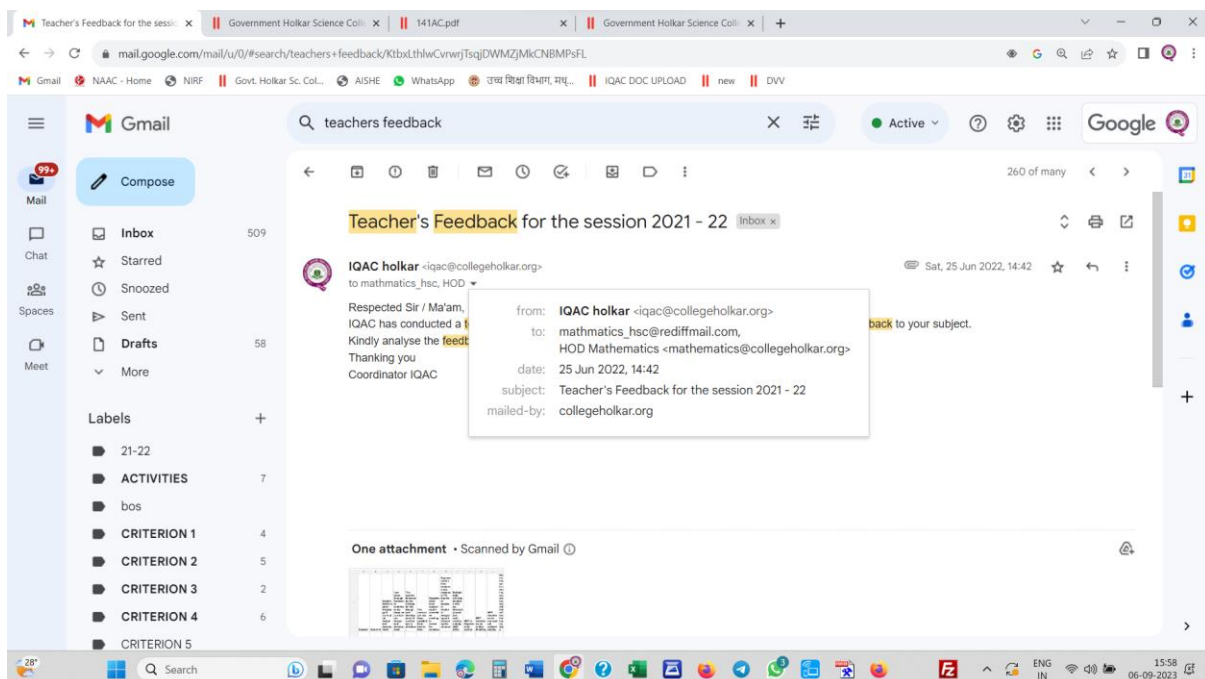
Teacher's Feedback for the sessio × | Government Holkar Science Colle × | 141AC.pdf × | Government Holkar Science Colle × | +

mail.google.com/mail/u/0/#search/teachers+feedback/KtbxLthlwCvrwrjTsqjDWMZjMkCNBMPsFL

Gmail | NAAC - Home | NIRF | Govt. Holkar Sc. Col... | AISHE | WhatsApp | उच्च शिक्षा विभाग, मप्र... | IQAC DOC UPLOAD | new | DVV

Gmail

teachers feedback

Active

Google

99+
Mail

Chat

Spaces

Meet

Compose

Inbox 509
Starred
Snoozed
Sent
Drafts 58
More

Labels +
21-22
ACTIVITIES 7
bos
CRITERION 1 4
CRITERION 2 5
CRITERION 3 2
CRITERION 4 6
CRITERION 5

260 of many

Teacher's Feedback for the session 2021 - 22 Inbox ×

IQAC holkar <iqac@collegeholkar.org>
to mathmatics_hsc, HOD

Sat, 25 Jun 2022, 14:42

Respected Sir / Ma'am,
IQAC has conducted a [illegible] back to your subject.
Kindly analyse the feedb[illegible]
Thanking you
Coordinator IQAC

from: IQAC holkar <iqac@collegeholkar.org>
to: mathmatics_hsc@rediffmail.com, HOD Mathematics <mathematics@collegeholkar.org>
date: 25 Jun 2022, 14:42
subject: Teacher's Feedback for the session 2021 - 22
mailed-by: collegeholkar.org

One attachment • Scanned by Gmail

28°

Search

ENG IN

15:58
06-09-2023